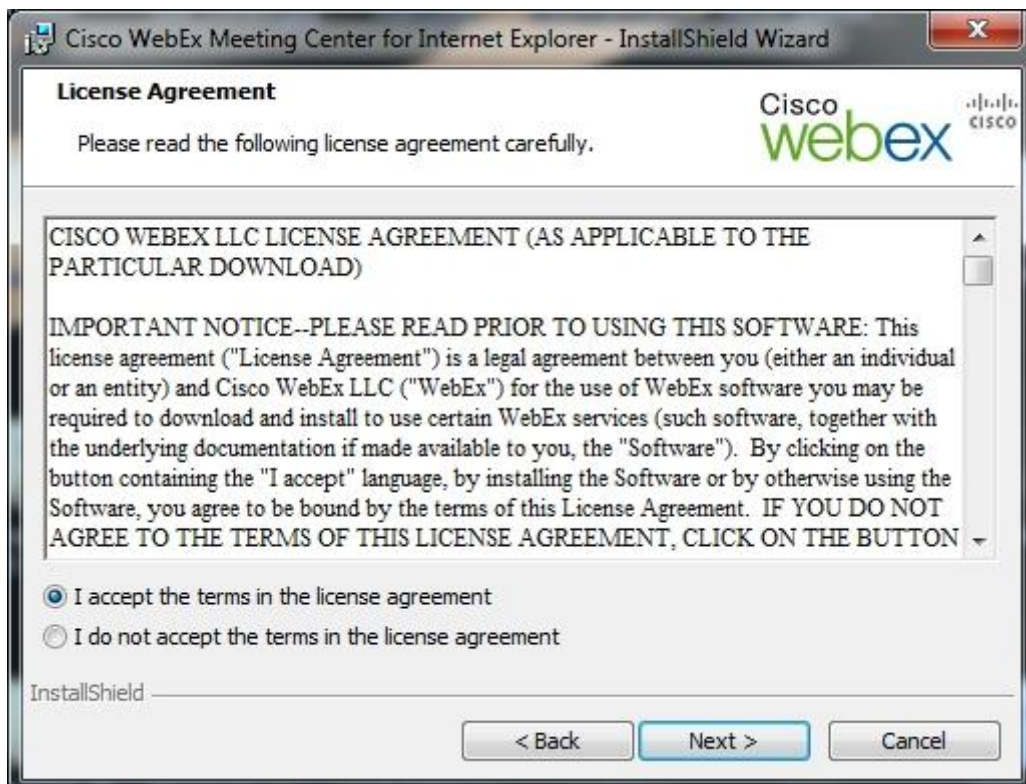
Cisco WebEx Meeting Center for Internet Explorer - InstallShield Wizard

License Agreement

Please read the following license agreement carefully.

Cisco webex

cisco

CISCO WEBEX LLC LICENSE AGREEMENT (AS APPLICABLE TO THE PARTICULAR DOWNLOAD)

IMPORTANT NOTICE--PLEASE READ PRIOR TO USING THIS SOFTWARE: This license agreement ("License Agreement") is a legal agreement between you (either an individual or an entity) and Cisco WebEx LLC ("WebEx") for the use of WebEx software you may be required to download and install to use certain WebEx services (such software, together with the underlying documentation if made available to you, the "Software"). By clicking on the button containing the "I accept" language, by installing the Software or by otherwise using the Software, you agree to be bound by the terms of this License Agreement. IF YOU DO NOT AGREE TO THE TERMS OF THIS LICENSE AGREEMENT, CLICK ON THE BUTTON

I accept the terms in the license agreement

I do not accept the terms in the license agreement

InstallShield

< Back

Next >

Cancel